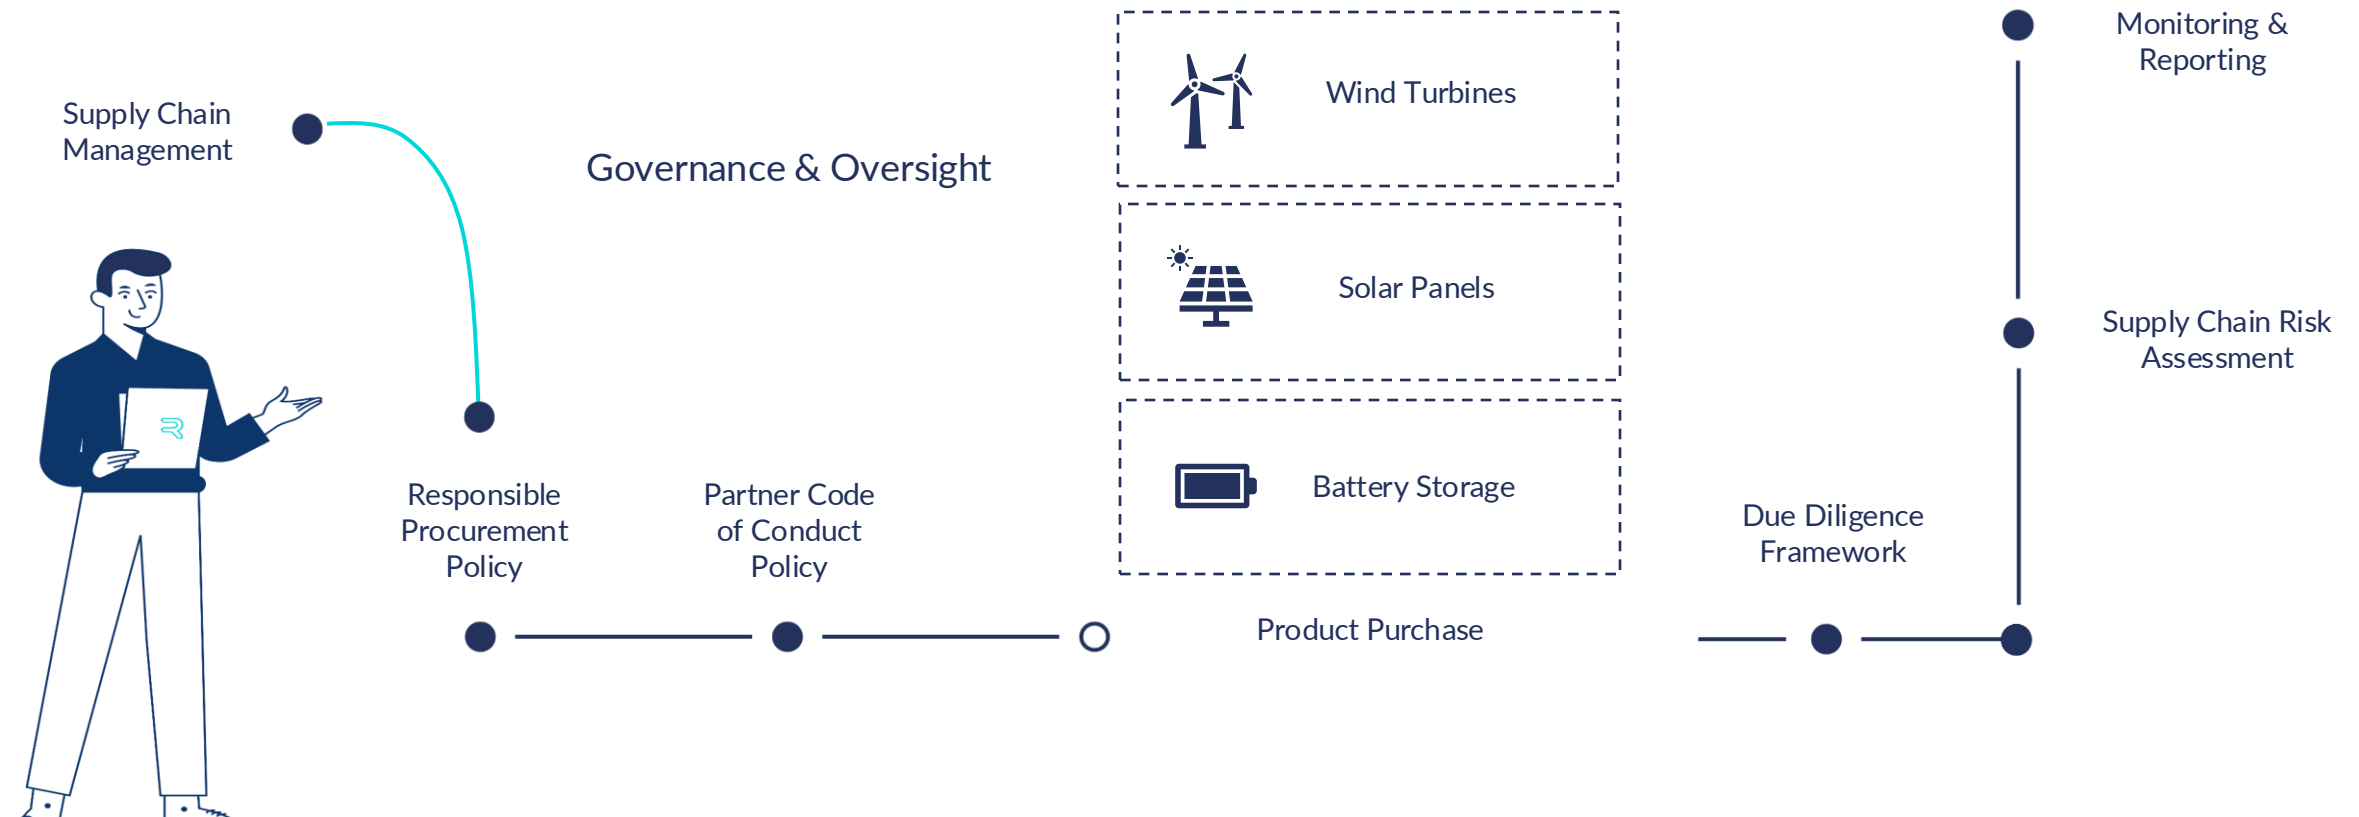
Supply Chain Management

Governance & Oversight

Wind Turbines

Solar Panels

Battery Storage

Monitoring & Reporting

Supply Chain Risk Assessment

Responsible Procurement Policy

Partner Code of Conduct Policy

Product Purchase

Due Diligence Framework